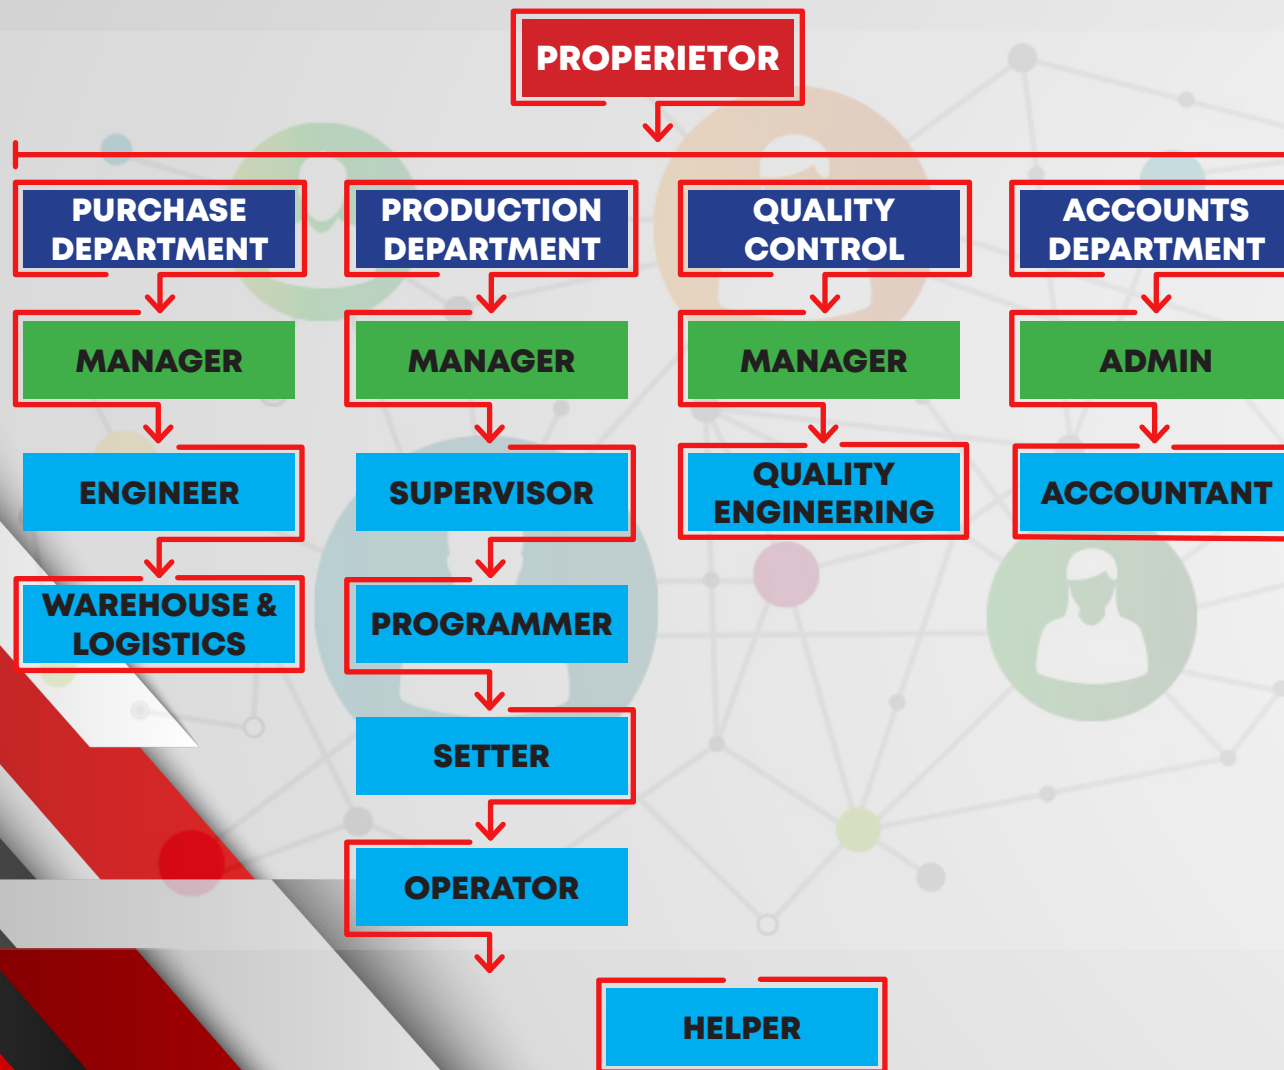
PROPERIETOR

PURCHASE DEPARTMENT

MANAGER

ENGINEER

WAREHOUSE & LOGISTICS

PRODUCTION DEPARTMENT

MANAGER

SUPERVISOR

PROGRAMMER

SETTER

OPERATOR

QUALITY CONTROL

MANAGER

QUALITY ENGINEERING

ACCOUNTS DEPARTMENT

ADMIN

ACCOUNTANT

HELPER